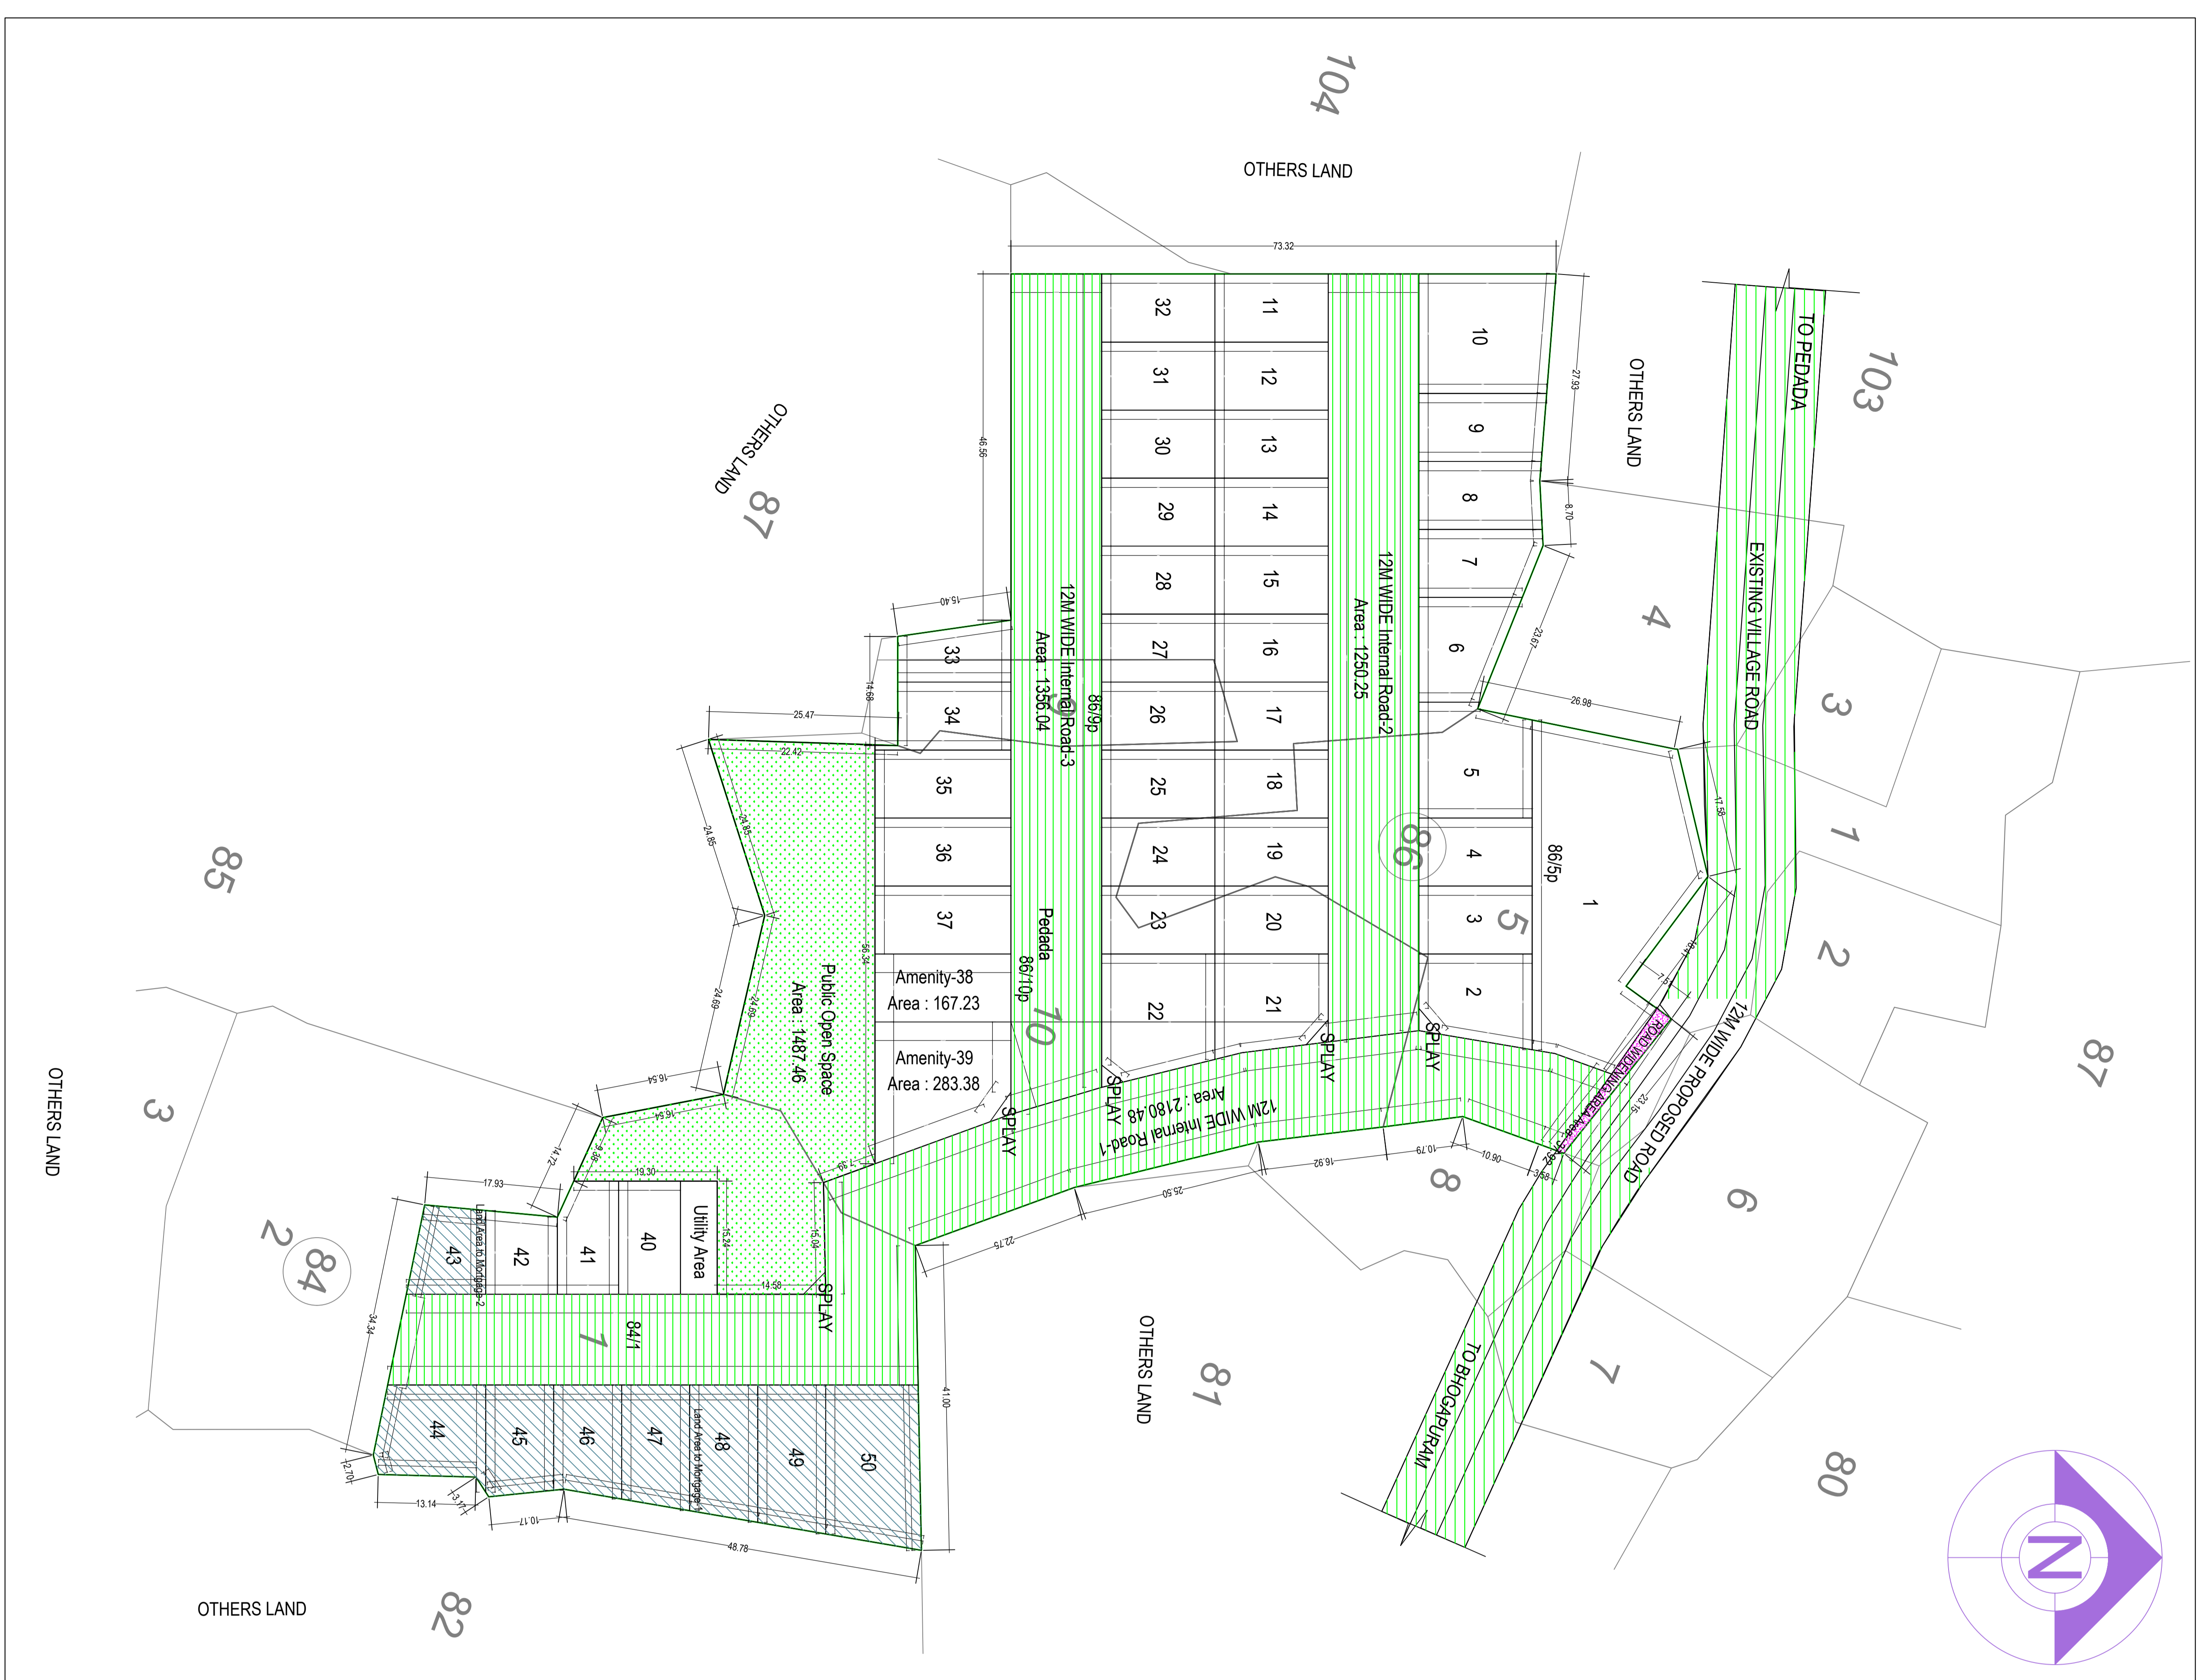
104
OTHERS LAND
73.32
32 31 30 29 28 27 26 25 24 23 22
11 12 13 14 15 16 17 18 19 20 21
10 9 8 7 6 5 4 3 2 1
27.93
8.70
23.67
26.98
OTHERS LAND
TO PEDADA
103
EXISTING VILLAGE ROAD
4
3
1
2
87
12M WIDE Internal Road-2
Area : 1250.25
12M WIDE Internal Road-3
Area : 1356.04
86/9p
86
86/5p
5
OTHERS LAND
87
46.56
15.40
14.69
33
34
35
36
37
25.47
22.42
24.85
24.85
24.69
24.69
56.34
Public Open Space
Area: 1487.46
Amenity-38
Area : 167.23
Amenity-39
Area : 283.38
Pedada
86/10p
10
85
SPLAY
SPLAY
SPLAY
SPLAY
SPLAY
12M WIDE Internal Road-1
Area : 2180.48
12M WIDE PROPOSED ROAD
ROAD WIDENING AREA
23.15
17.58
10.79
10.90
16.92
25.50
22.75
3.58
8
9
6
7
80
TO BHOGAPURAM
OTHERS LAND
81
OTHERS LAND
3
2
84
16.54
16.54
14.72
19.30
17.93
15.24
15.09
14.59
43
42
41
40
Utility Area
Land Area to Mortgage-2
84/1
1
34.34
41.00
44 45 46 47 48 49 50
Land Area to Mortgage
2.70
13.14
3.11
10.17
48.78
OTHERS LAND
82
N